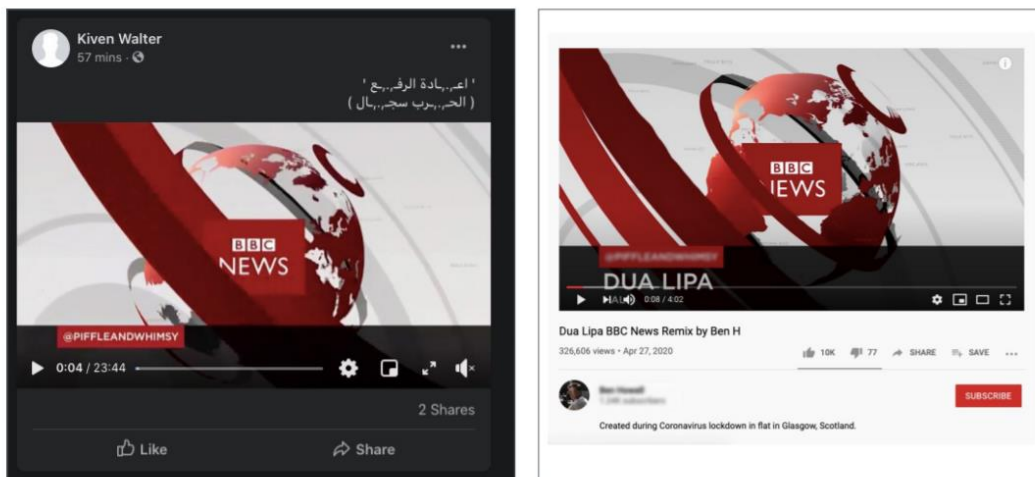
Kiven Walter
57 mins ·

' اعـ..ـادة الرفـ..ـع '
( الحـ..ـرب سجـ..ـال )

BBC NEWS

@PIFFLEANDWHIMSY

0:04 / 23:44

2 Shares

Like

Share

BBC NEWS

@PIFFLEANDWHIMSY

DUA LIPA

0:08 / 4:02

Dua Lipa BBC News Remix by Ben H

326,606 views · Apr 27, 2020

10K 77 SHARE SAVE

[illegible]

SUBSCRIBE

Created during Coronavirus lockdown in flat in Glasgow, Scotland.